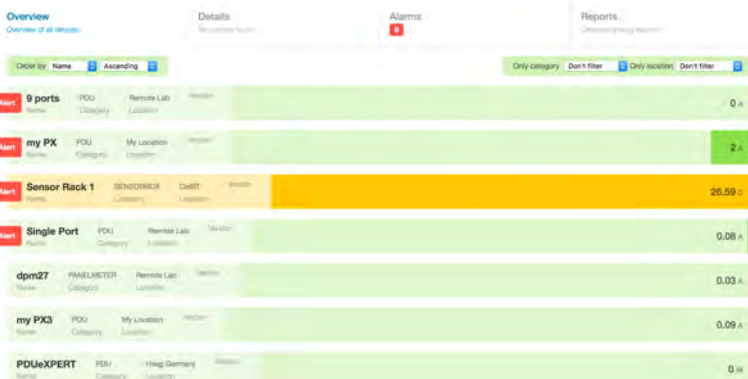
Overview
Overview of all devices

Details
No device found

Alarms
0

Reports
Detailed energy reports

Order by Name Ascending

Only category Don't filter Only location Don't filter

Alert 9 ports Name PDU Category Remote Lab Location Vendor 0 A

Alert my PX Name PDU Category My Location Location Vendor 2 A

Alert Sensor Rack 1 Name SENSORBOX Category DeBT Location Vendor 26.59 C

Alert Single Port Name PDU Category Remote Lab Location Vendor 0.08 A

dpm27 Name PANELMETER Category Remote Lab Location Vendor 0.03 A

my PX3 Name PDU Category My Location Location Vendor 0.09 A

PDUeXPERT Name PDU Category Haag Germany Location Vendor 0 W